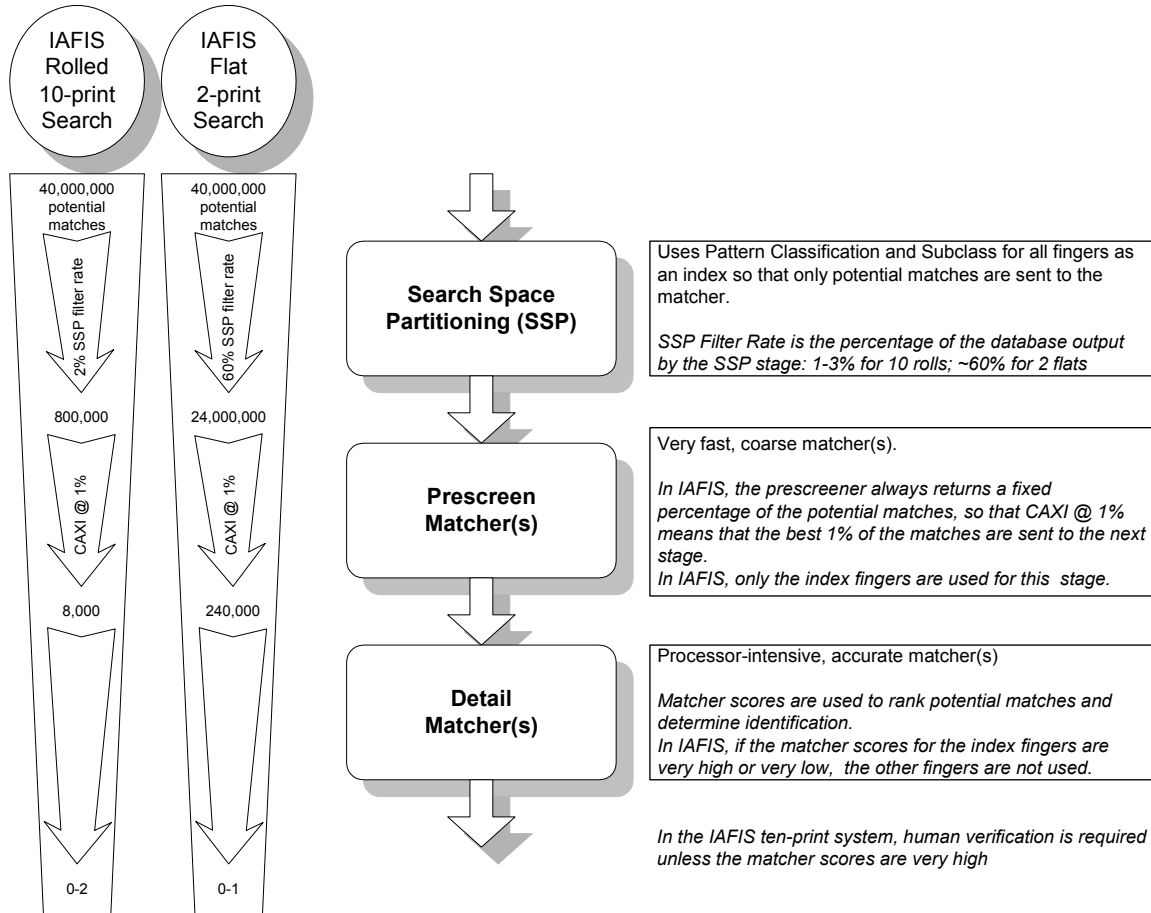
IAFIS Rolled 10-print Search

40,000,000 potential matches

2% SSP filter rate

800,000

CAXI @ 1%

8,000

0-2

IAFIS Flat 2-print Search

40,000,000 potential matches

60% SSP filter rate

24,000,000

CAXI @ 1%

240,000

0-1

Search Space Partitioning (SSP)

Uses Pattern Classification and Subclass for all fingers as an index so that only potential matches are sent to the matcher.

*SSP Filter Rate is the percentage of the database output by the SSP stage: 1-3% for 10 rolls; ~60% for 2 flats*

Prescreen Matcher(s)

Very fast, coarse matcher(s).

*In IAFIS, the prescreener always returns a fixed percentage of the potential matches, so that CAXI @ 1% means that the best 1% of the matches are sent to the next stage.*
*In IAFIS, only the index fingers are used for this stage.*

Detail Matcher(s)

Processor-intensive, accurate matcher(s)

*Matcher scores are used to rank potential matches and determine identification.*
*In IAFIS, if the matcher scores for the index fingers are very high or very low, the other fingers are not used.*

*In the IAFIS ten-print system, human verification is required unless the matcher scores are very high*